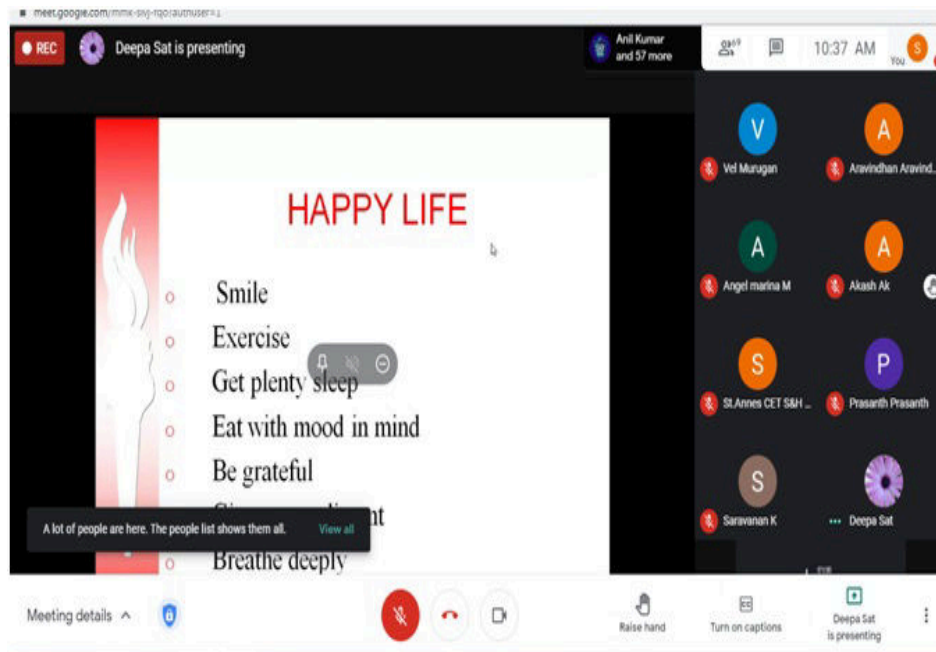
meet.google.com/mmk-swj-fqo?authuser=1

REC Deepa Sat is presenting

Anil Kumar and 57 more

59

10:37 AM

You

HAPPY LIFE

Smile
Exercise
Get plenty sleep
Eat with mood in mind
Be grateful
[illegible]nt
Breathe deeply

A lot of people are here. The people list shows them all. View all

Vel Murugan
Aravindhan Aravind...
Angel marina M
Akash Ak
St.Annes CET S&H ...
Prasanth Prasanth
Saravanan K
Deepa Sat

Meeting details

Raise hand
Turn on captions
Deepa Sat is presenting